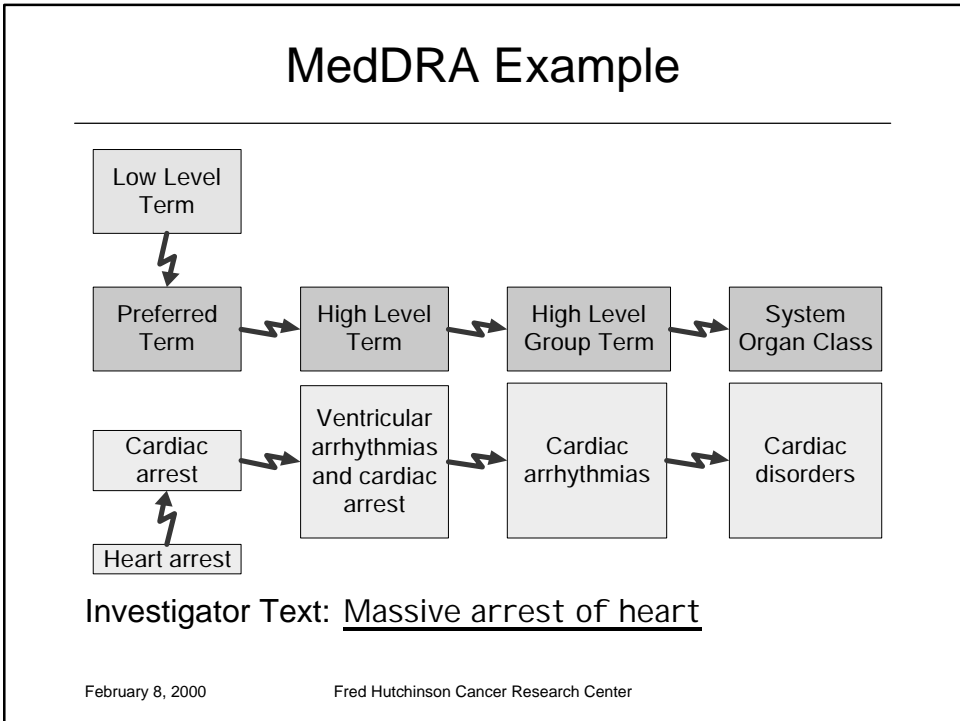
MedDRA Example

Low Level Term

Preferred Term

High Level Term

High Level Group Term

System Organ Class

Cardiac arrest

Ventricular arrhythmias and cardiac arrest

Cardiac arrhythmias

Cardiac disorders

Heart arrest

Investigator Text: Massive arrest of heart

February 8, 2000

Fred Hutchinson Cancer Research Center